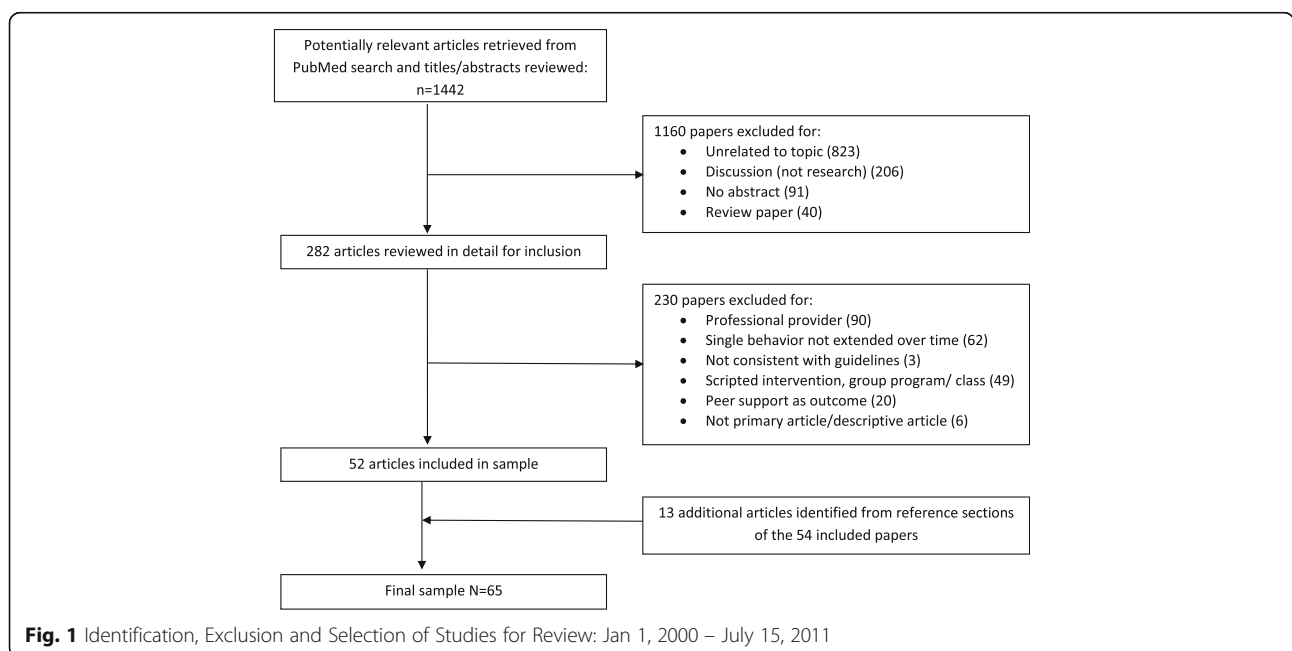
Potentially relevant articles retrieved from PubMed search and titles/abstracts reviewed: n=1442

1160 papers excluded for:
- Unrelated to topic (823)
- Discussion (not research) (206)
- No abstract (91)
- Review paper (40)

282 articles reviewed in detail for inclusion

230 papers excluded for:
- Professional provider (90)
- Single behavior not extended over time (62)
- Not consistent with guidelines (3)
- Scripted intervention, group program/ class (49)
- Peer support as outcome (20)
- Not primary article/descriptive article (6)

52 articles included in sample

13 additional articles identified from reference sections of the 54 included papers

Final sample N=65

**Fig. 1** Identification, Exclusion and Selection of Studies for Review: Jan 1, 2000 – July 15, 2011